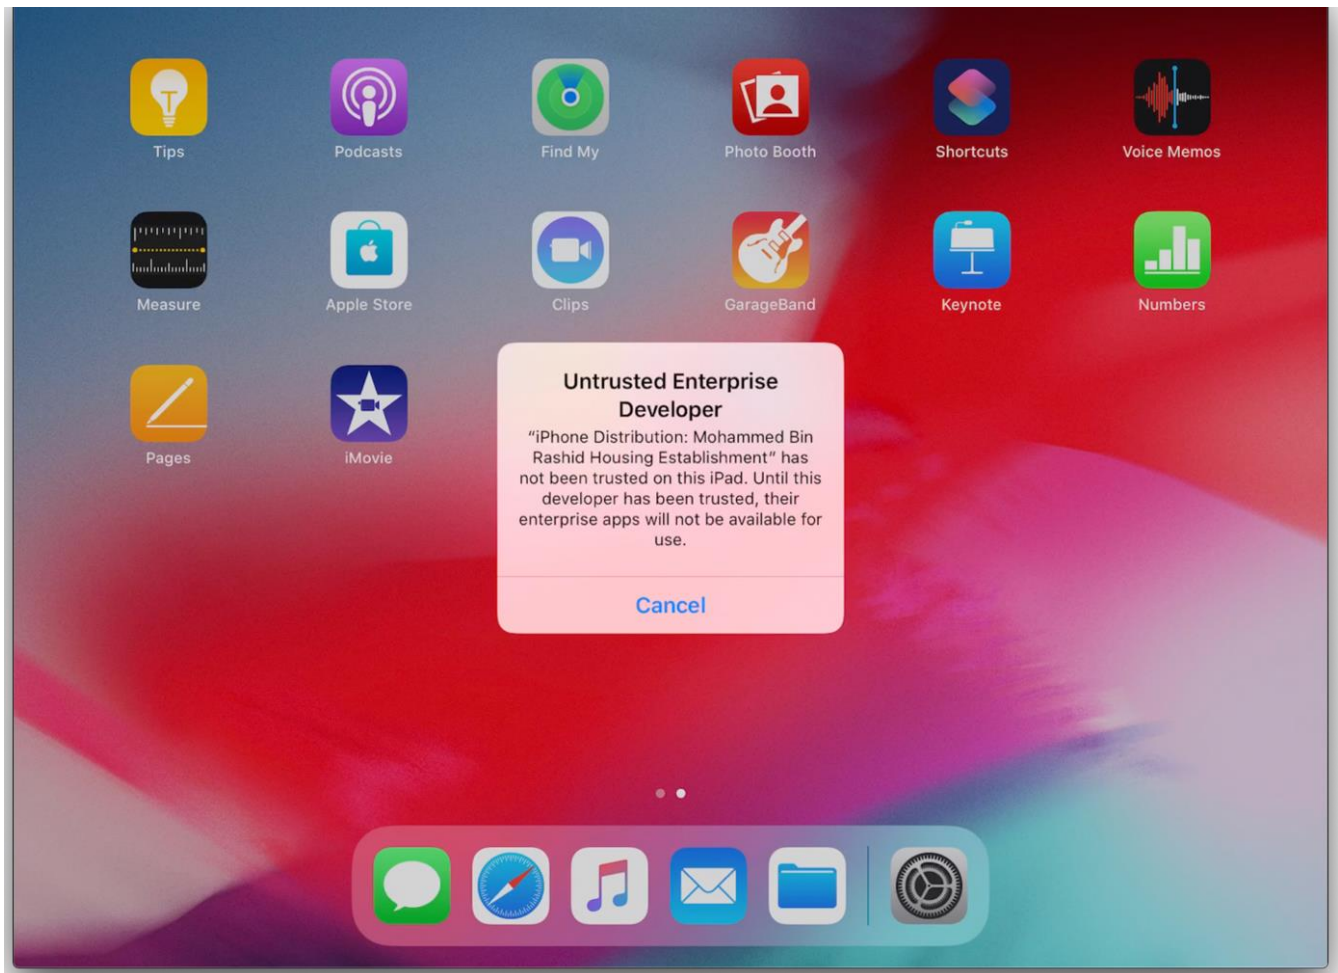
Tips
Podcasts
Find My
Photo Booth
Shortcuts
Voice Memos

Measure
Apple Store
Clips
GarageBand
Keynote
Numbers

Pages
iMovie

Untrusted Enterprise Developer

“iPhone Distribution: Mohammed Bin Rashid Housing Establishment” has not been trusted on this iPad. Until this developer has been trusted, their enterprise apps will not be available for use.

Cancel